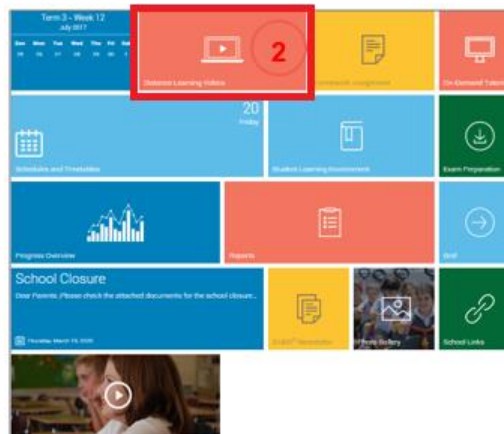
Term 3 - Week 12
July 2017
Sun Mon Tue Wed Thu Fri Sat
26 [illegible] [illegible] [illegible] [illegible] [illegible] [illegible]

2
Distance Learning Videos

Homework Assignment

On-Demand Tutoring

20
Friday
Schedules and Timetables

Student Learning Environment

Exam Preparation

Progress Overview

Reports

Exit

School Closure
Dear Parents, Please check the attached documents for the school closure...
Thursday, March 19, 2020

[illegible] Newsletter

Photo Gallery

School Links